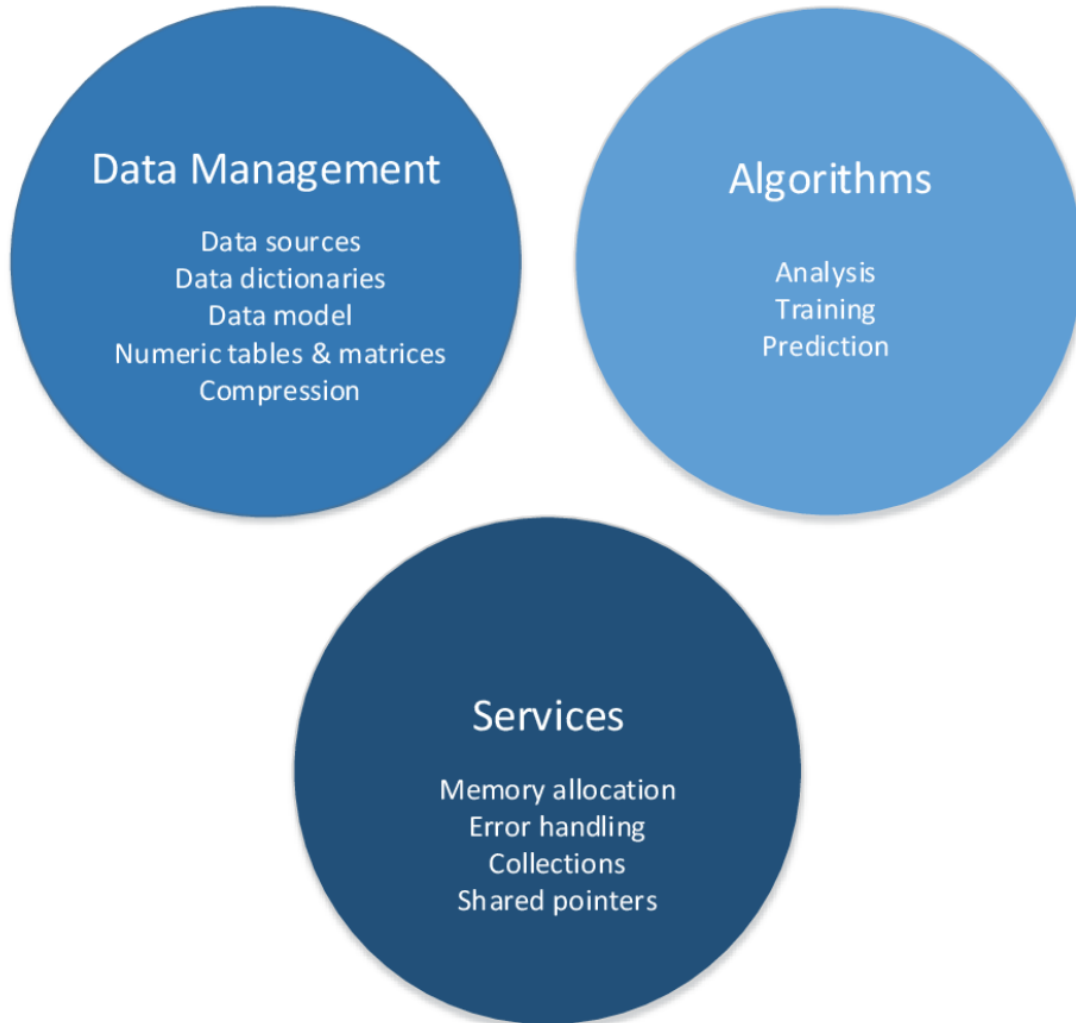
Data Management

Data sources
Data dictionaries
Data model
Numeric tables & matrices
Compression

Algorithms

Analysis
Training
Prediction

Services

Memory allocation
Error handling
Collections
Shared pointers